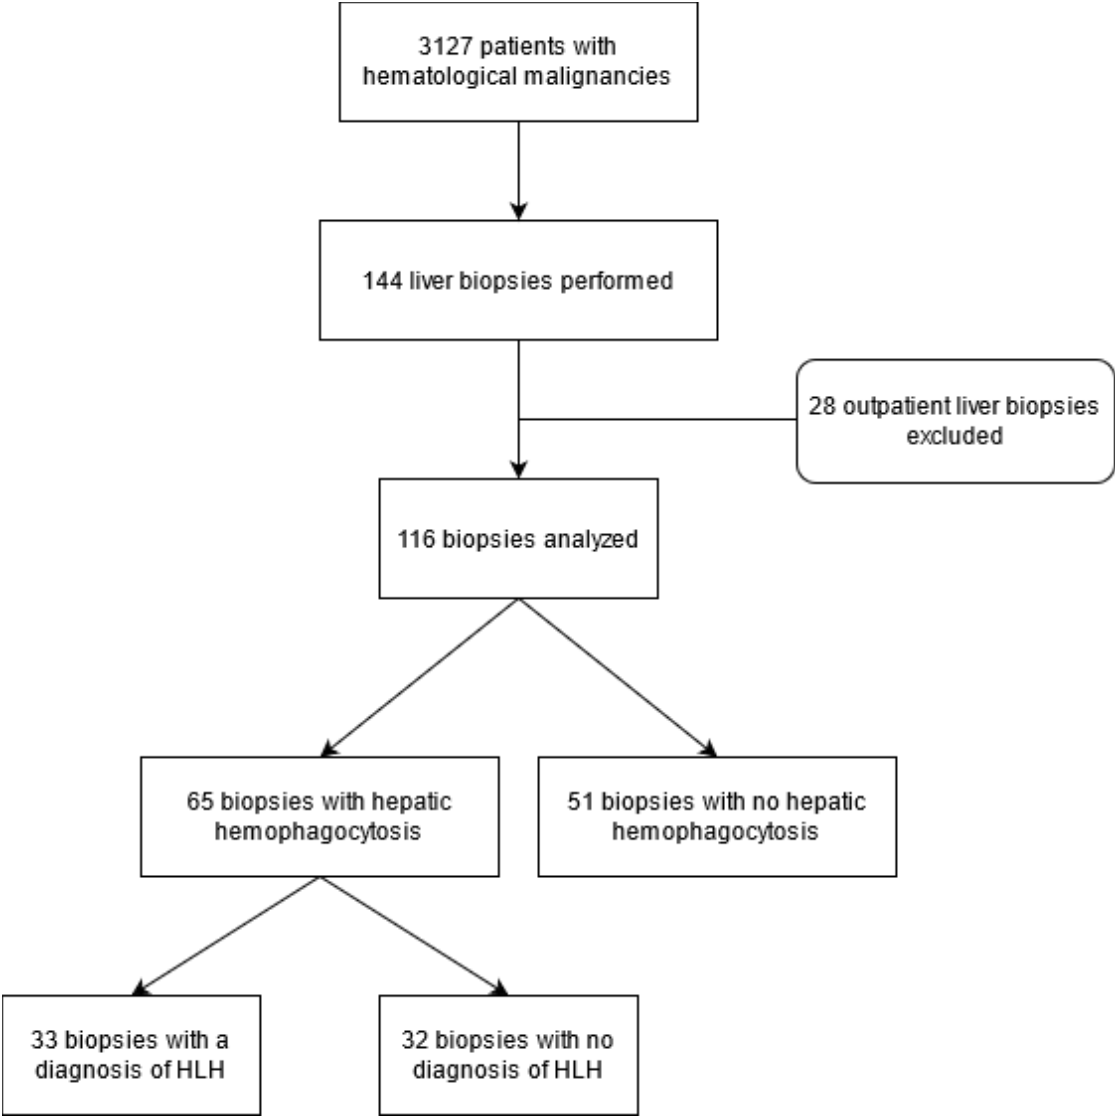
3127 patients with hematological malignancies

144 liver biopsies performed

28 outpatient liver biopsies excluded

116 biopsies analyzed

65 biopsies with hepatic hemophagocytosis

51 biopsies with no hepatic hemophagocytosis

33 biopsies with a diagnosis of HLH

32 biopsies with no diagnosis of HLH